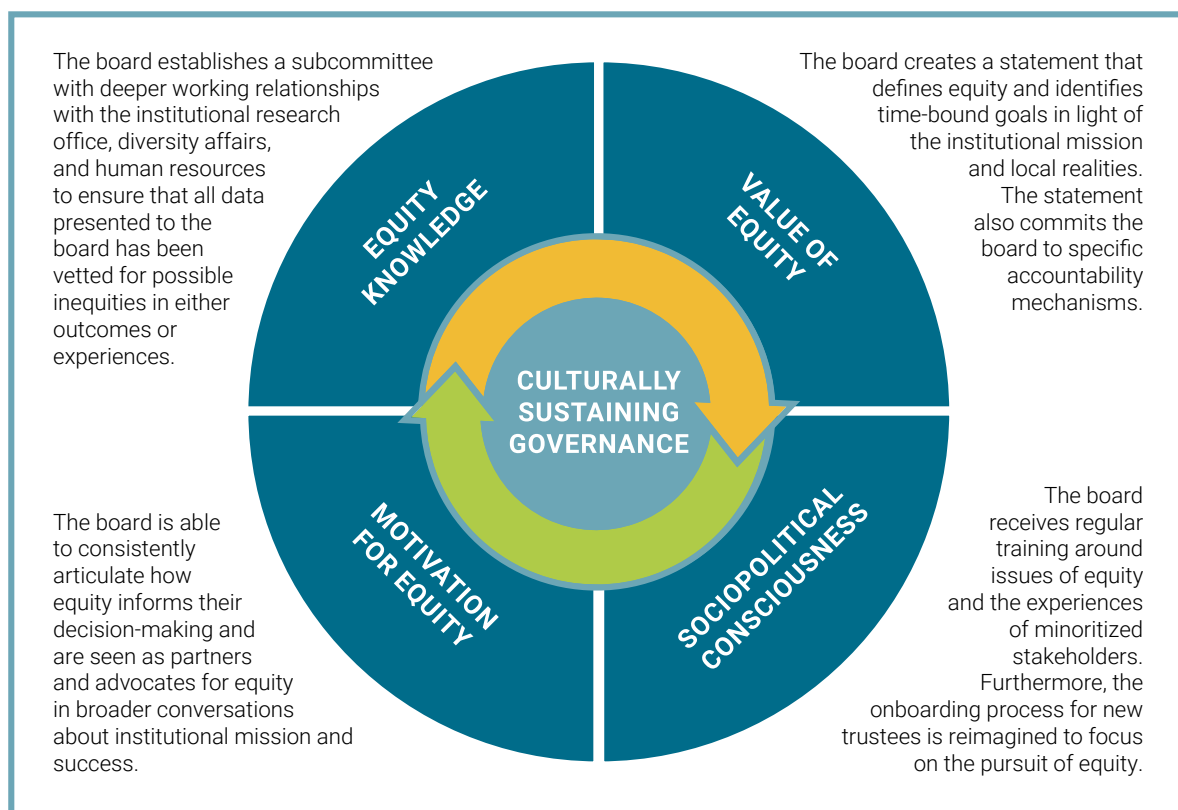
The board establishes a subcommittee with deeper working relationships with the institutional research office, diversity affairs, and human resources to ensure that all data presented to the board has been vetted for possible inequities in either outcomes or experiences.

EQUITY KNOWLEDGE

The board creates a statement that defines equity and identifies time-bound goals in light of the institutional mission and local realities. The statement also commits the board to specific accountability mechanisms.

VALUE OF EQUITY

CULTURALLY SUSTAINING GOVERNANCE

The board is able to consistently articulate how equity informs their decision-making and are seen as partners and advocates for equity in broader conversations about institutional mission and success.

MOTIVATION FOR EQUITY

SOCIOPOLITICAL CONSCIOUSNESS

The board receives regular training around issues of equity and the experiences of minoritized stakeholders. Furthermore, the onboarding process for new trustees is reimagined to focus on the pursuit of equity.